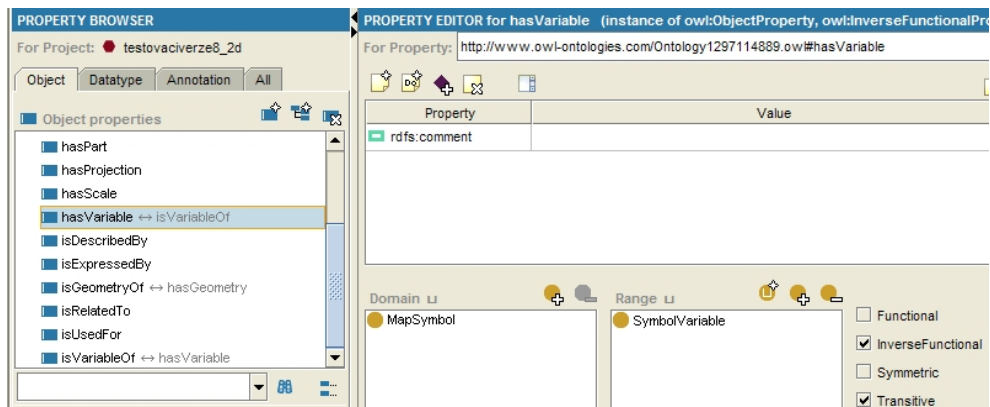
PROPERTY BROWSER

For Project: testovaciverze8_2d

Object | Datatype | Annotation | All

Object properties

hasPart
hasProjection
hasScale
hasVariable ↔ isVariableOf
isDescribedBy
isExpressedBy
isGeometryOf ↔ hasGeometry
isRelatedTo
isUsedFor
isVariableOf ↔ hasVariable

PROPERTY EDITOR for hasVariable (instance of owl:ObjectProperty, owl:InverseFunctionalPro

For Property: http://www.owl-ontologies.com/Ontology1297114889.owl#hasVariable

| Property | Value |
|---|---|
| rdfs:comment | |

Domain ⊔

MapSymbol

Range ⊔

SymbolVariable

Functional
InverseFunctional
Symmetric
Transitive